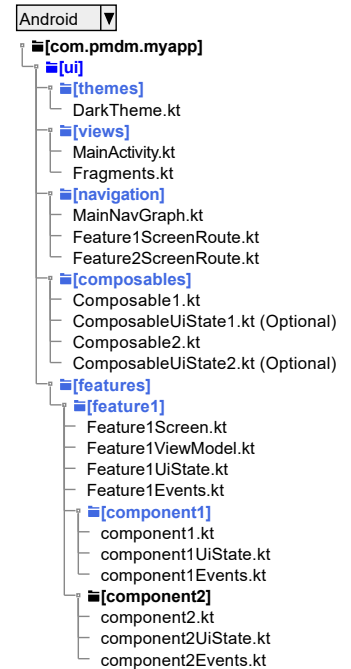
Android ▼
[com.pmdm.myapp]
[ui]
[themes]
DarkTheme.kt
[views]
MainActivity.kt
Fragments.kt
[navigation]
MainNavGraph.kt
Feature1ScreenRoute.kt
Feature2ScreenRoute.kt
[composables]
Composable1.kt
ComposableUiState1.kt (Optional)
Composable2.kt
ComposableUiState2.kt (Optional)
[features]
[feature1]
Feature1Screen.kt
Feature1ViewModel.kt
Feature1UiState.kt
Feature1Events.kt
[component1]
component1.kt
component1UiState.kt
component1Events.kt
[component2]
component2.kt
component2UiState.kt
component2Events.kt